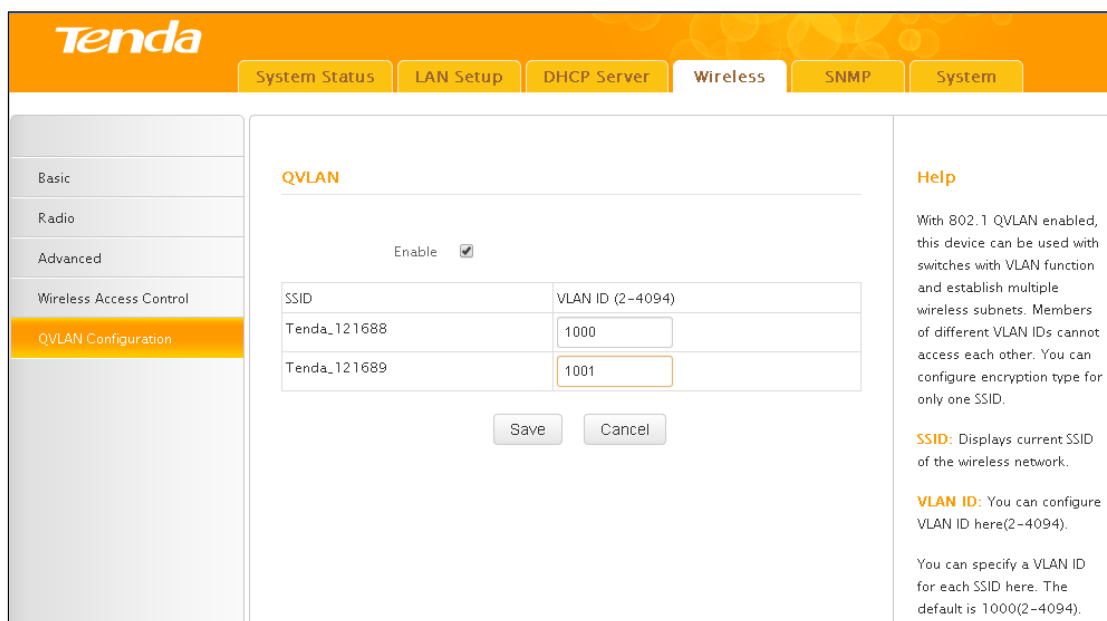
Tenda

System Status | LAN Setup | DHCP Server | Wireless | SNMP | System

Basic
Radio
Advanced
Wireless Access Control
QVLAN Configuration

QVLAN

Enable ☑

| SSID | VLAN ID (2-4094) |
|---|---|
| Tenda_121688 | 1000 |
| Tenda_121689 | 1001 |

Save   Cancel

Help

With 802.1 QVLAN enabled, this device can be used with switches with VLAN function and establish multiple wireless subnets. Members of different VLAN IDs cannot access each other. You can configure encryption type for only one SSID.

SSID: Displays current SSID of the wireless network.

VLAN ID: You can configure VLAN ID here(2-4094).

You can specify a VLAN ID for each SSID here. The default is 1000(2-4094).